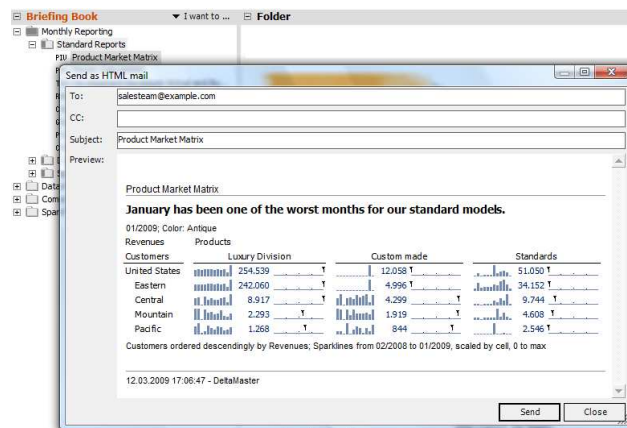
Briefing Book ▼ I want to ... Folder

Monthly Reporting
Standard Reports
Product Market Matrix
Date
Com
Spar

Send as HTML mail

To: salesteam@example.com
CC:
Subject: Product Market Matrix
Preview:

Product Market Matrix

January has been one of the worst months for our standard models.

01/2009; Color: Antique

Revenues Products

| Customers | Luxury Division | Custom made | Standards |
|---|---|---|---|
| United States | 254.539 | 12.058 | 51.050 |
| Eastern | 242.060 | 4.996 | 34.152 |
| Central | 8.917 | 4.299 | 9.744 |
| Mountain | 2.293 | 1.919 | 4.608 |
| Pacific | 1.268 | 844 | 2.546 |

Customers ordered descendingly by Revenues; Sparklines from 02/2008 to 01/2009, scaled by cell, 0 to max

12.03.2009 17:06:47 - DeltaMaster

Send Close